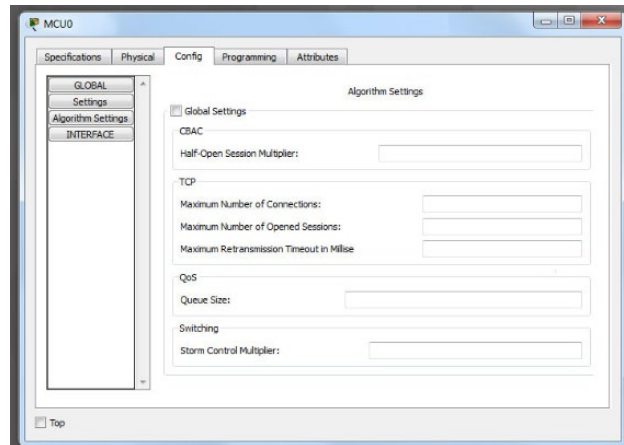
MCU0

Specifications Physical Config Programming Attributes

GLOBAL
Settings
Algorithm Settings
INTERFACE

Algorithm Settings

Global Settings

CBAC
Half-Open Session Multiplier:

TCP
Maximum Number of Connections:
Maximum Number of Opened Sessions:
Maximum Retransmission Timeout in Millise

QoS
Queue Size:

Switching
Storm Control Multiplier:

Top